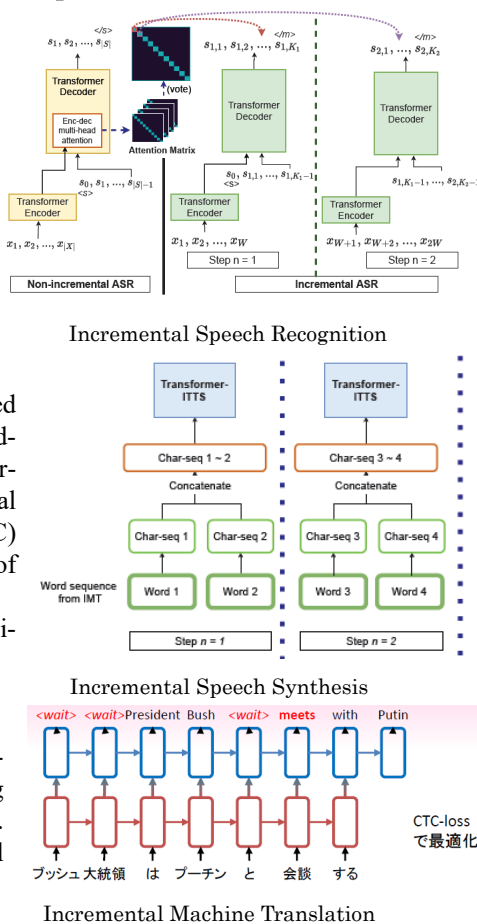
$s_1, s_2, ..., s_{|S|}$ </s>

Transformer Decoder

Enc-dec multi-head attention

(vote)

Attention Matrix

$s_0, s_1, ..., s_{|S|-1}$ <s>

Transformer Encoder

$x_1, x_2, ..., x_{|X|}$

Non-incremental ASR

</m>
$s_{1,1}, s_{1,2}, ..., s_{1,K_1}$

Transformer Decoder

$s_0, s_{1,1}, ..., s_{1,K_1-1}$ <s>

Transformer Encoder

$x_1, x_2, ..., x_W$

Step n = 1

</m>
$s_{2,1}, s_{2,2}, ..., s_{2,K_2}$

Transformer Decoder

$s_{1,K_1-1}, s_{1,K_1}, ..., s_{2,K_2-}$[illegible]

Transformer Encoder

$x_{W+1}, x_{W+2}, ..., x_{2W}$

Step n = 2

Incremental ASR

Incremental Speech Recognition

ed
d-
r-
al
C)
of

i-

Transformer-ITTS

Char-seq 1 ~ 2

Concatenate

Char-seq 1

Char-seq 2

Word sequence from IMT

Word 1

Word 2

Step $n$ = 1

Transformer-ITTS

Char-seq 3 ~ 4

Concatenate

Char-seq 3

Char-seq 4

Word 3

Word 4

Step $n$ = 2

Incremental Speech Synthesis

<wait> <wait> President Bush <wait> meets with Putin

g
.
d

CTC-loss
で最適化

ブッシュ 大統領 は プーチン と 会談 する

Incremental Machine Translation